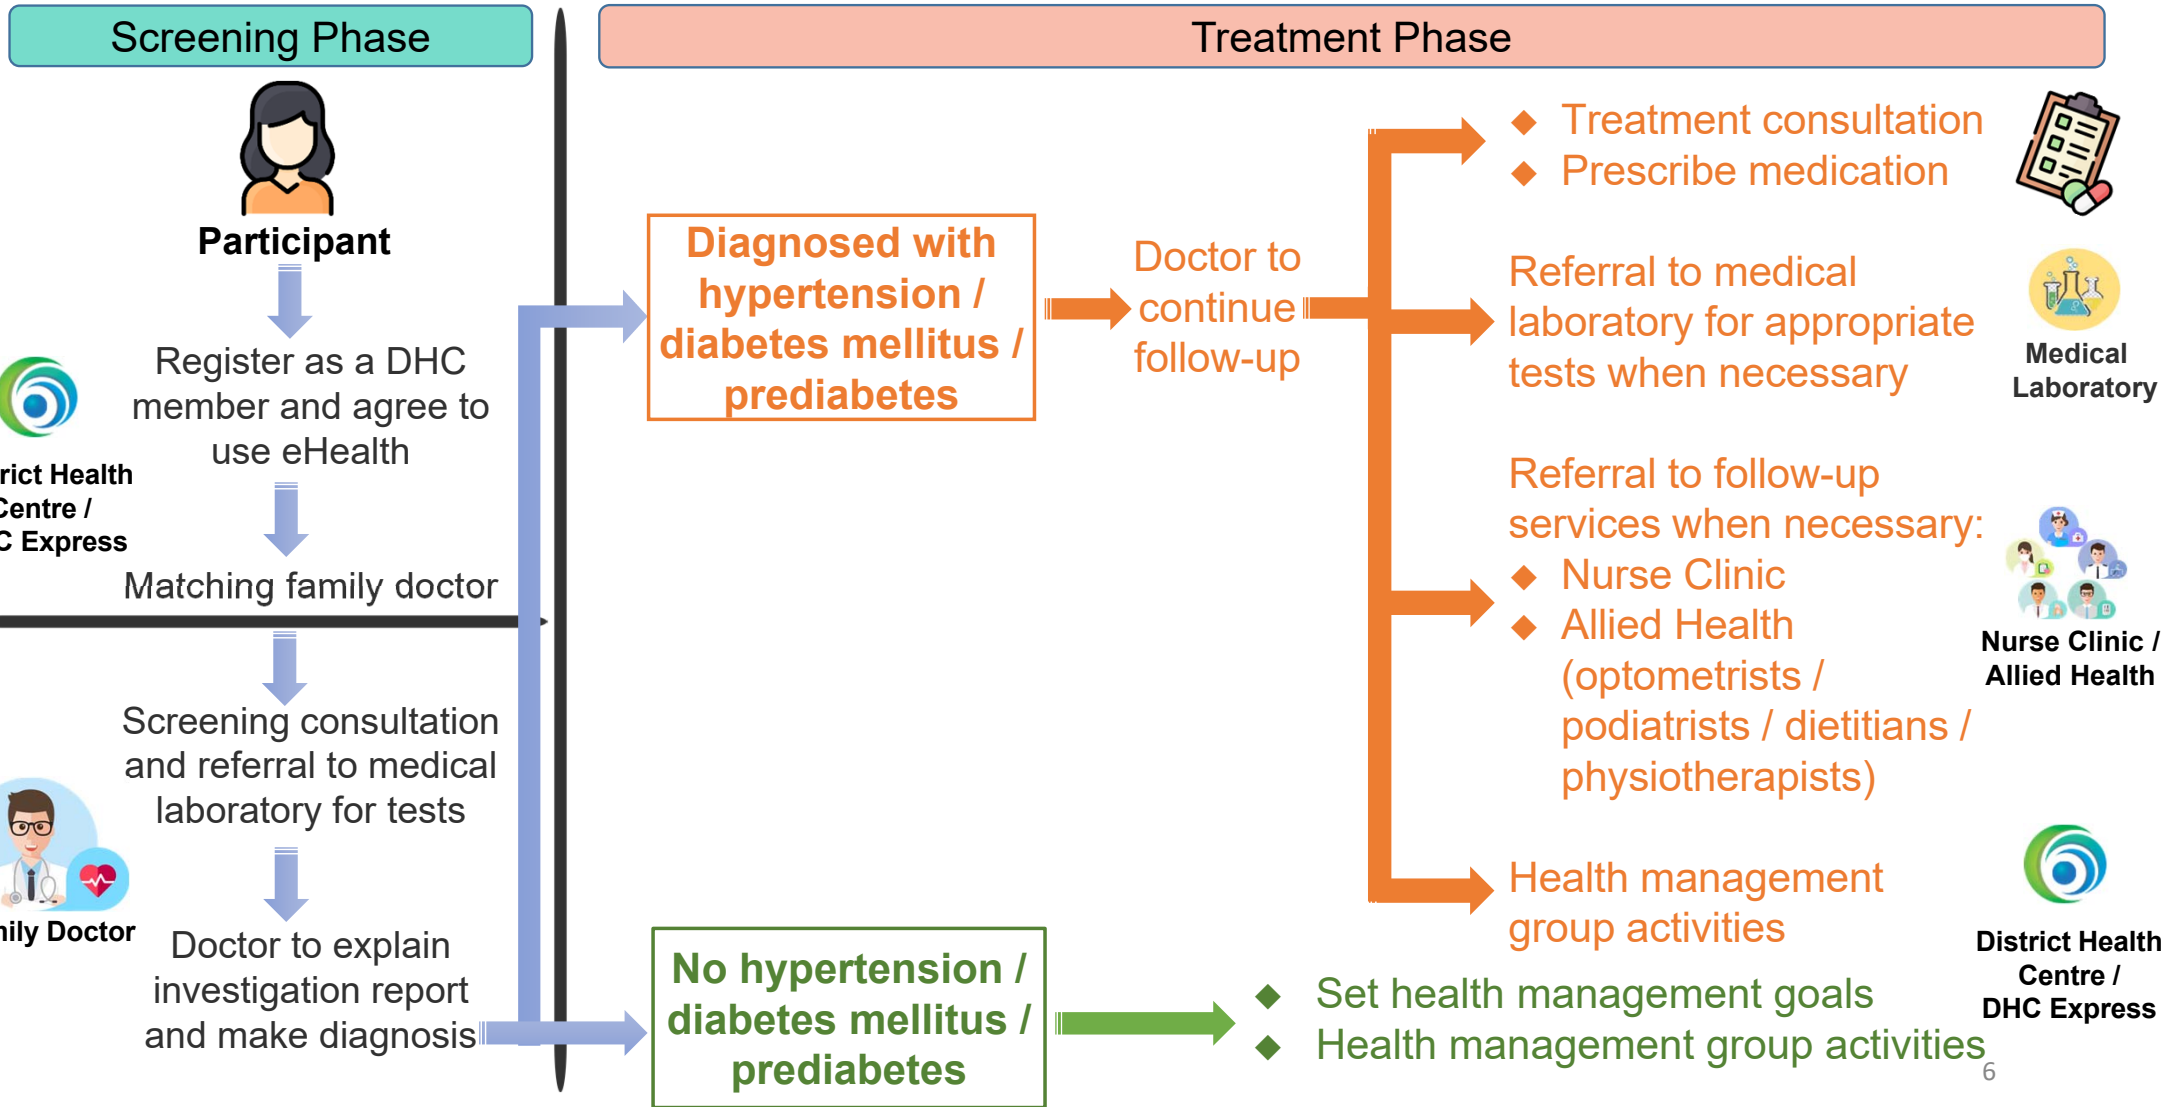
Screening Phase

Treatment Phase

Participant

Register as a DHC member and agree to use eHealth

rict Health Centre / C Express

Matching family doctor

Screening consultation and referral to medical laboratory for tests

ily Doctor

Doctor to explain investigation report and make diagnosis

Diagnosed with hypertension / diabetes mellitus / prediabetes

Doctor to continue follow-up

◆ Treatment consultation
◆ Prescribe medication

Referral to medical laboratory for appropriate tests when necessary

Medical Laboratory

Referral to follow-up services when necessary:
◆ Nurse Clinic
◆ Allied Health (optometrists / podiatrists / dietitians / physiotherapists)

Nurse Clinic / Allied Health

Health management group activities

District Health Centre / DHC Express

No hypertension / diabetes mellitus / prediabetes

◆ Set health management goals
◆ Health management group activities

6